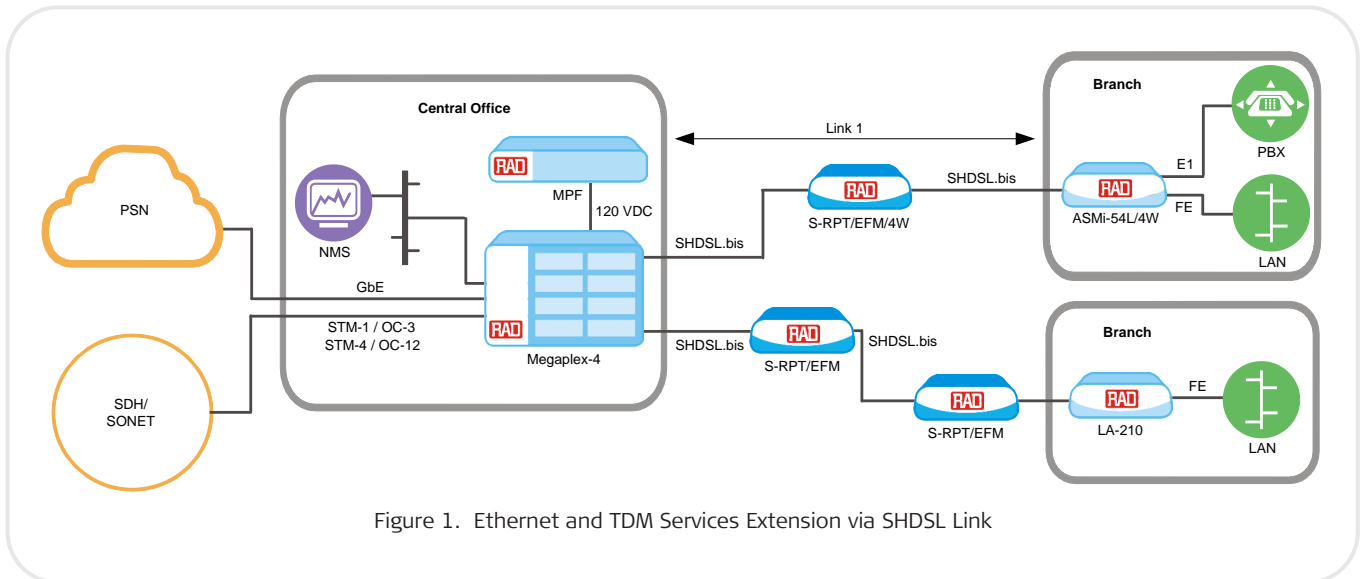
Central Office

RAD

MPF

120 VDC

NMS

PSN

GbE

STM-1 / OC-3
STM-4 / OC-12

RAD

Megaplex-4

SDH/
SONET

Link 1

SHDSL.bis

RAD

S-RPT/EFM/4W

SHDSL.bis

SHDSL.bis

RAD

S-RPT/EFM

SHDSL.bis

RAD

S-RPT/EFM

Branch

RAD

ASMi-54L/4W

E1

PBX

FE

LAN

Branch

RAD

LA-210

FE

LAN

Figure 1. Ethernet and TDM Services Extension via SHDSL Link